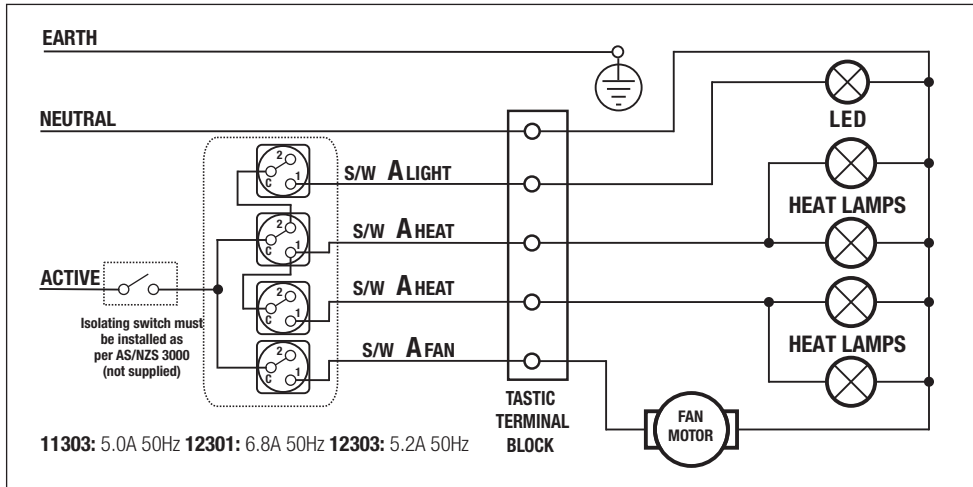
EARTH

NEUTRAL

LED

S/W ALIGHT

HEAT LAMPS

S/W AHEAT

ACTIVE

S/W AHEAT

Isolating switch must be installed as per AS/NZS 3000 (not supplied)

S/W AFAN

HEAT LAMPS

2
C
1

2
C
1

2
C
1

2
C
1

TASTIC TERMINAL BLOCK

FAN MOTOR

11303: 5.0A 50Hz 12301: 6.8A 50Hz 12303: 5.2A 50Hz